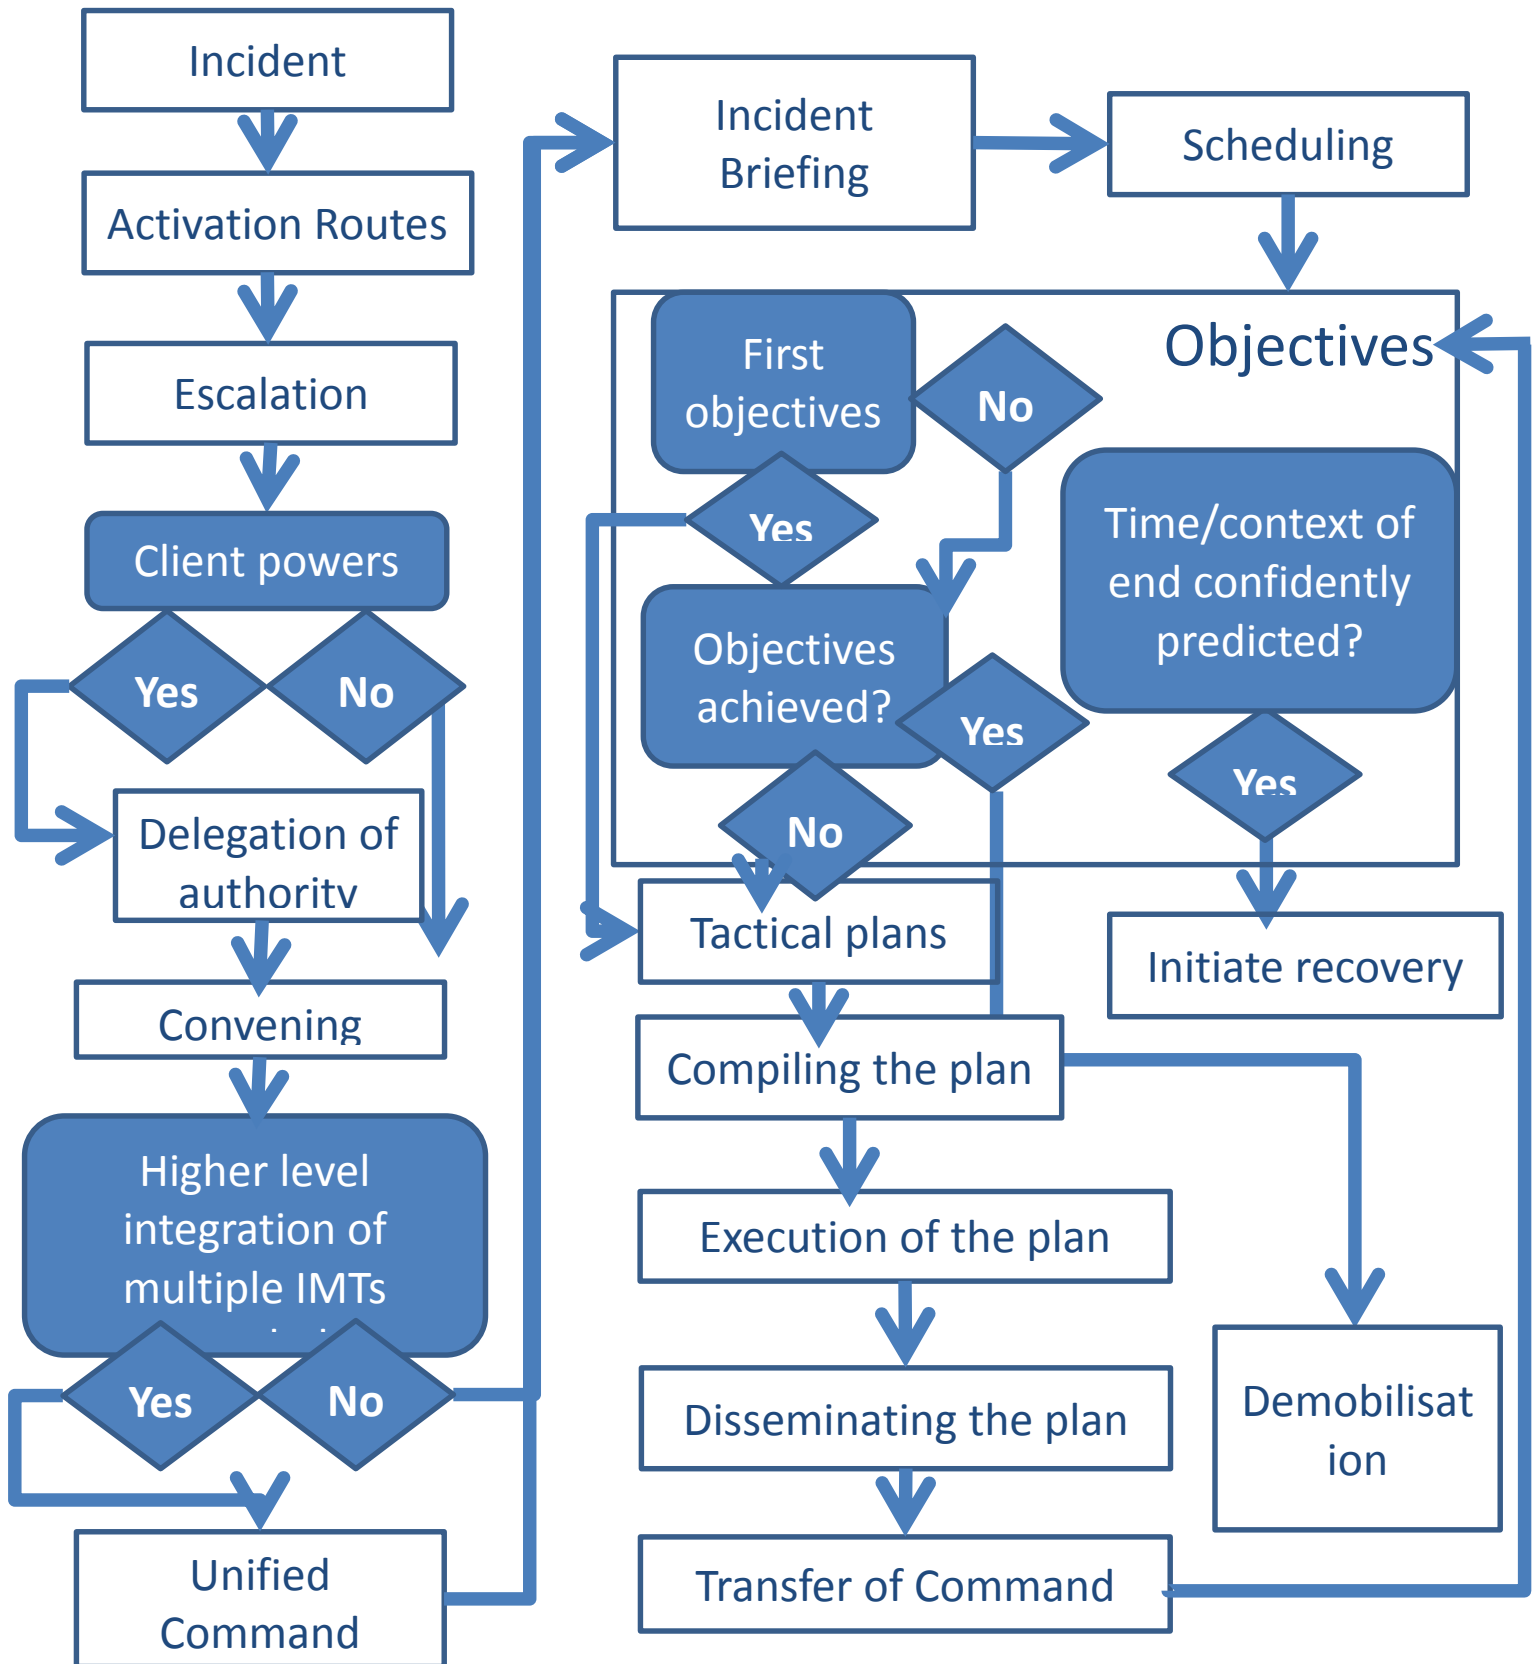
Incident

Activation Routes

Escalation

Client powers

Yes

No

Delegation of authority

Convening

Higher level integration of multiple IMTs

Yes

No

Unified Command

Incident Briefing

Scheduling

Objectives

First objectives

No

Yes

Objectives achieved?

Yes

No

Time/context of end confidently predicted?

Yes

Tactical plans

Initiate recovery

Compiling the plan

Execution of the plan

Disseminating the plan

Transfer of Command

Demobilisation